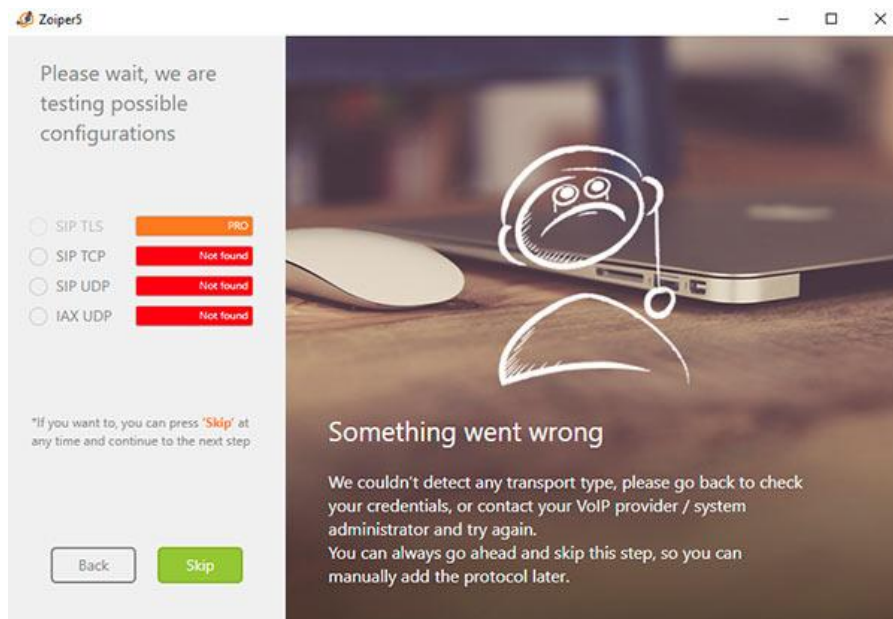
Zoiper5

Please wait, we are testing possible configurations

SIP TLS PRO
SIP TCP Not found
SIP UDP Not found
IAX UDP Not found

*If you want to, you can press 'Skip' at any time and continue to the next step

Back
Skip

Something went wrong

We couldn't detect any transport type, please go back to check your credentials, or contact your VoIP provider / system administrator and try again.
You can always go ahead and skip this step, so you can manually add the protocol later.